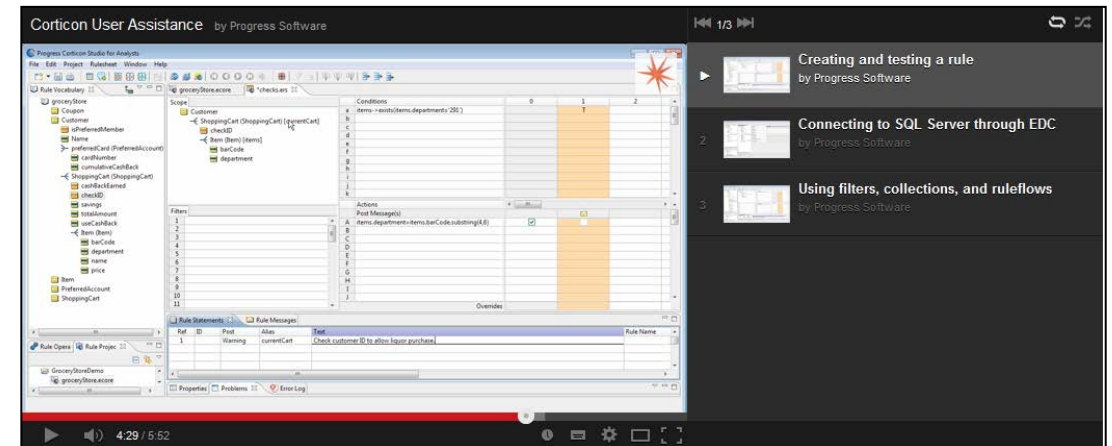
Corticon User Assistance by Progress Software

1/3

Creating and testing a rule
by Progress Software

2
Connecting to SQL Server through EDC
by Progress Software

3
Using filters, collections, and ruleflows
by Progress Software

Progress Corticon Studio for Analysts
File Edit Project Rulesheet Window Help

Rule Vocabulary
groceryStore.ecore
*checks.ers

groceryStore
Coupon
Customer
isPreferredMember
Name
preferredCard (PreferredAccount)
cardNumber
cumulativeCashBack
ShoppingCart (ShoppingCart)
cashBackEarned
checkID
savings
totalAmount
useCashBack
Item (Item)
barCode
department
name
price
Item
PreferredAccount
ShoppingCart

Scope
Customer
ShoppingCart (ShoppingCart) [currentCart]
checkID
Item (Item) [items]
barCode
department

Conditions
a items->exists(items.department='291')

| | 0 | 1 | 2 |
|---|---|---|---|
| a | | T | |

Filters
1
2
3
4
5
6
7
8
9
10
11

Actions
Post Message(s)
A items.department=items.barCode.substring(4,6)
B
C
D
E
F
G
H
I
J
Overrides

Rule Statements
Rule Messages

| Ref | ID | Post | Alias | Text | Rule Name |
|---|---|---|---|---|---|
| 1 | | Warning | currentCart | Check customer ID to allow liquor purchase. | |

Rule Opera
Rule Projec
GroceryStoreDemo
groceryStore.ecore

Properties
Problems
Error Log

4:29 / 5:52